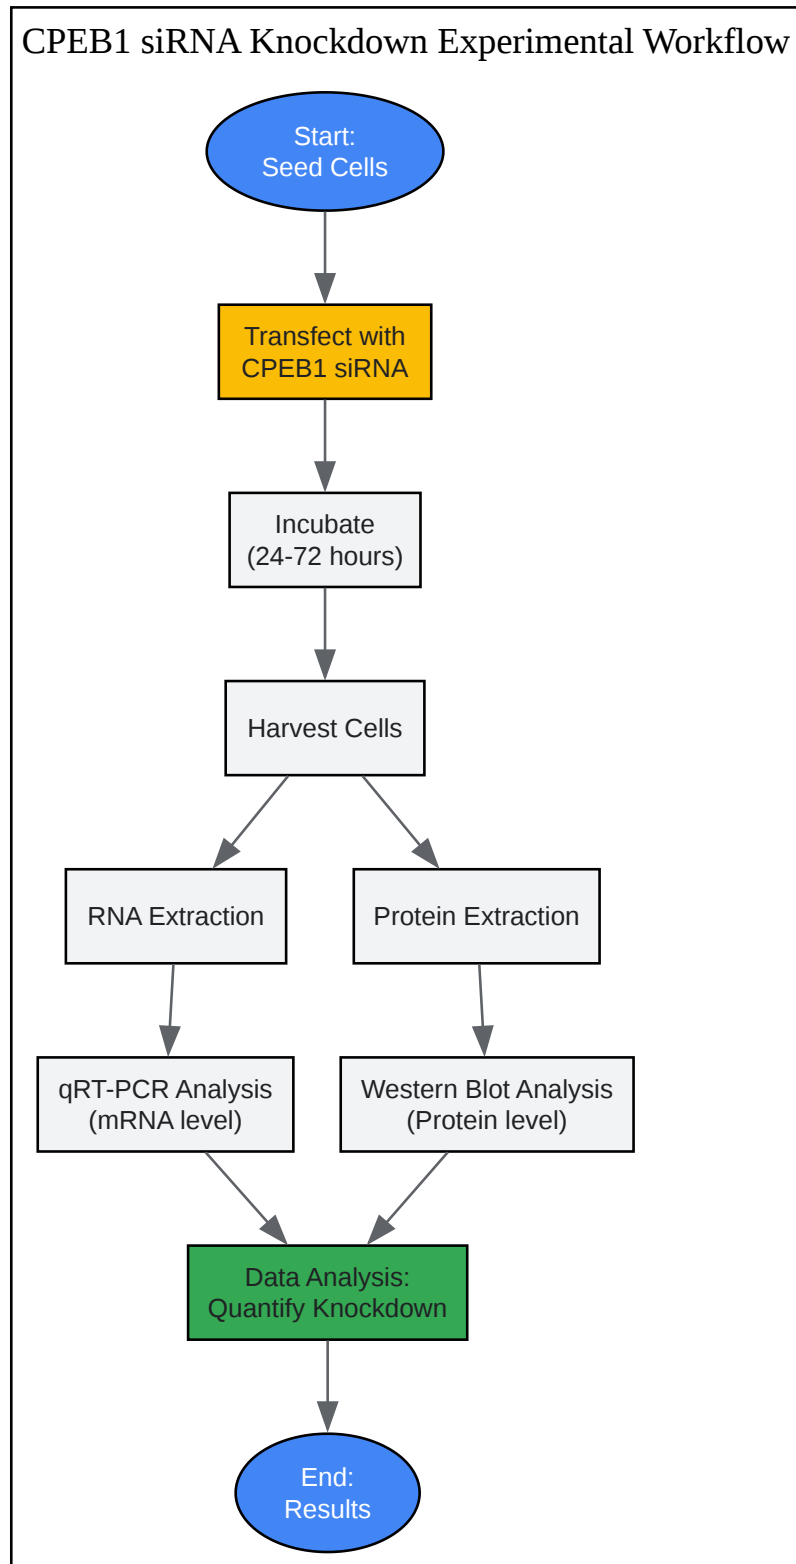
CPEB1 siRNA Knockdown Experimental Workflow

Start:
Seed Cells

Transfect with
CPEB1 siRNA

Incubate
(24-72 hours)

Harvest Cells

RNA Extraction

Protein Extraction

qRT-PCR Analysis
(mRNA level)

Western Blot Analysis
(Protein level)

Data Analysis:
Quantify Knockdown

End:
Results